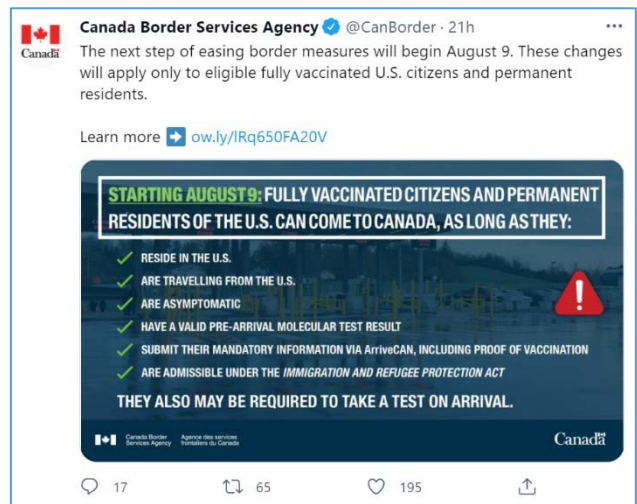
Canada

Canada Border Services Agency @CanBorder · 21h
The next step of easing border measures will begin August 9. These changes will apply only to eligible fully vaccinated U.S. citizens and permanent residents.

Learn more ➡ ow.ly/lRq650FA20V

STARTING AUGUST 9: FULLY VACCINATED CITIZENS AND PERMANENT RESIDENTS OF THE U.S. CAN COME TO CANADA, AS LONG AS THEY:

RESIDE IN THE U.S.
ARE TRAVELLING FROM THE U.S.
ARE ASYMPTOMATIC
HAVE A VALID PRE-ARRIVAL MOLECULAR TEST RESULT
SUBMIT THEIR MANDATORY INFORMATION VIA ArriveCAN, INCLUDING PROOF OF VACCINATION
ARE ADMISSIBLE UNDER THE IMMIGRATION AND REFUGEE PROTECTION ACT

THEY ALSO MAY BE REQUIRED TO TAKE A TEST ON ARRIVAL.

Canada Border Services Agency Agence des services frontaliers du Canada

Canada

17 65 195